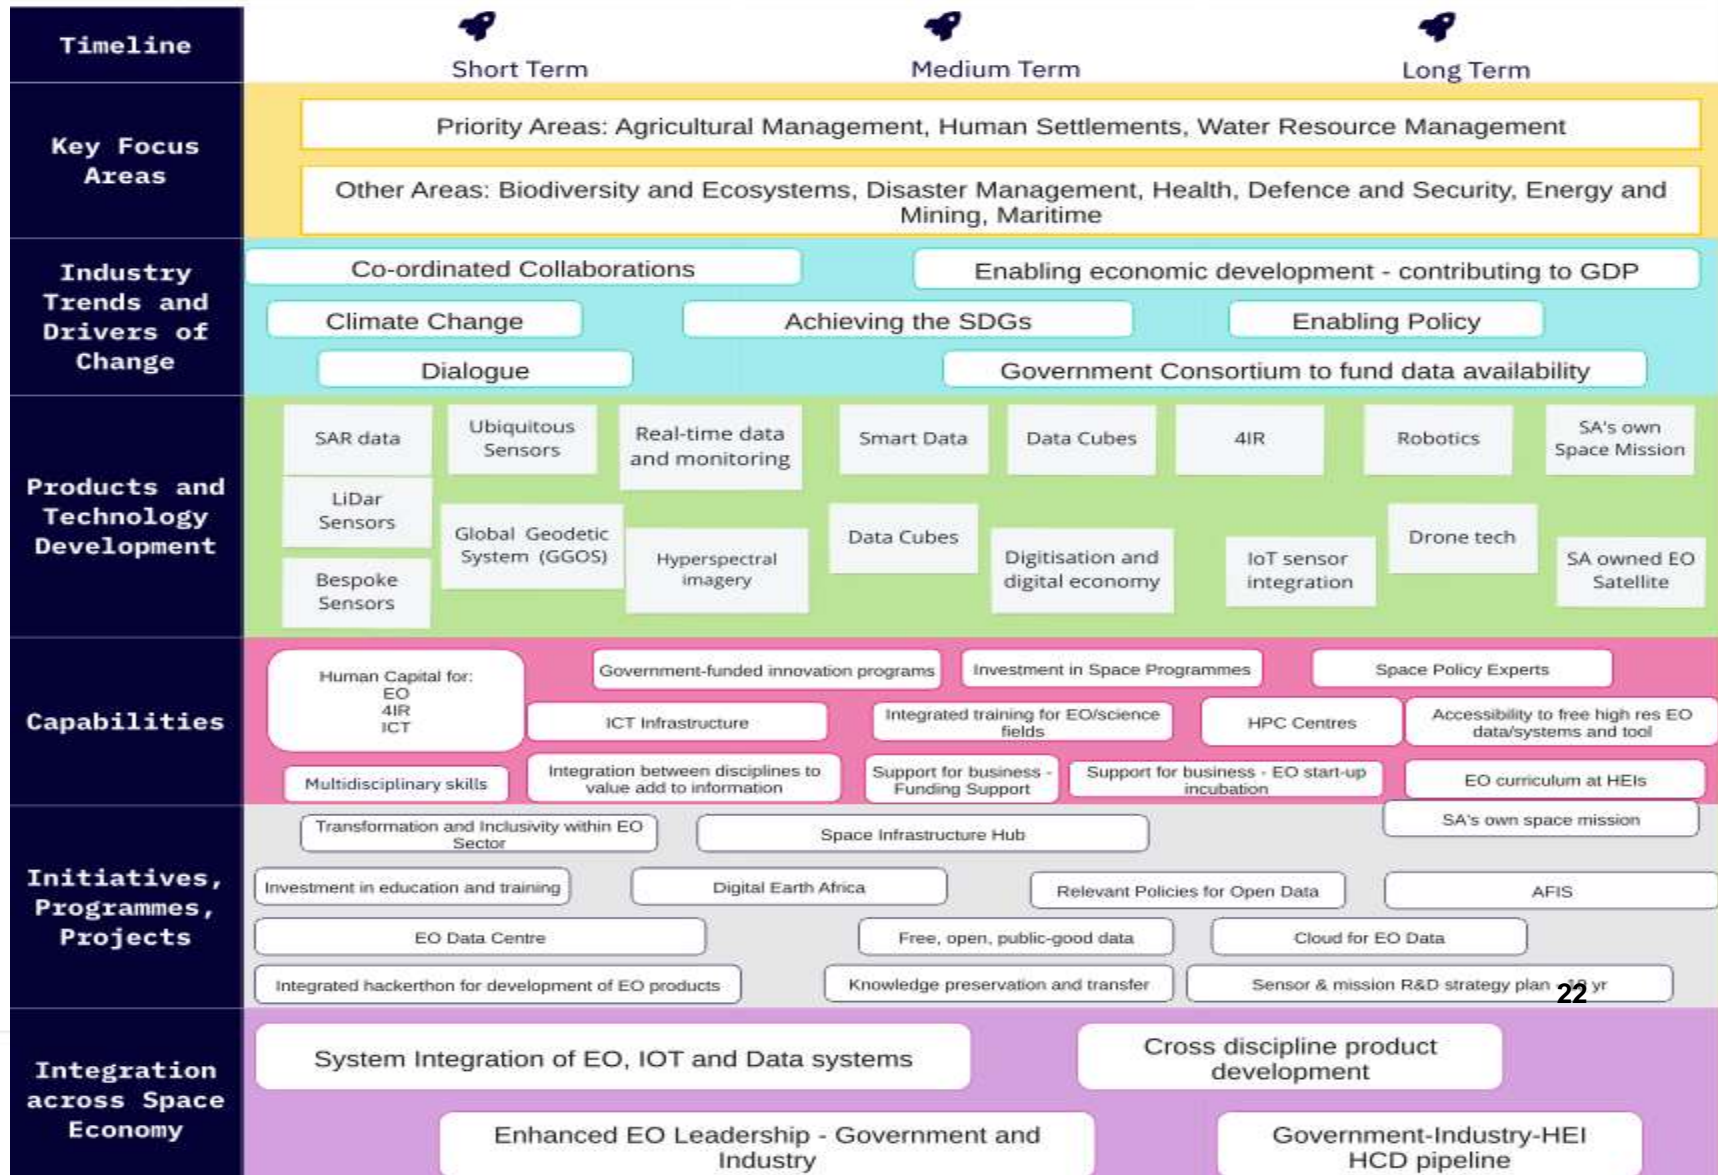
Timeline

Short Term

Medium Term

Long Term

Key Focus Areas

Priority Areas: Agricultural Management, Human Settlements, Water Resource Management

Other Areas: Biodiversity and Ecosystems, Disaster Management, Health, Defence and Security, Energy and Mining, Maritime

Industry Trends and Drivers of Change

Co-ordinated Collaborations

Enabling economic development - contributing to GDP

Climate Change

Achieving the SDGs

Enabling Policy

Dialogue

Government Consortium to fund data availability

Products and Technology Development

SAR data

Ubiquitous Sensors

Real-time data and monitoring

Smart Data

Data Cubes

4IR

Robotics

SA's own Space Mission

LiDar Sensors

Global Geodetic System (GGOS)

Hyperspectral imagery

Data Cubes

Digitisation and digital economy

IoT sensor integration

Drone tech

SA owned EO Satellite

Bespoke Sensors

Capabilities

Human Capital for: EO 4IR ICT

Government-funded innovation programs

Investment in Space Programmes

Space Policy Experts

ICT Infrastructure

Integrated training for EO/science fields

HPC Centres

Accessibility to free high res EO data/systems and tool

Multidisciplinary skills

Integration between disciplines to value add to information

Support for business - Funding Support

Support for business - EO start-up incubation

EO curriculum at HEIs

Initiatives, Programmes, Projects

Transformation and Inclusivity within EO Sector

Space Infrastructure Hub

SA's own space mission

Investment in education and training

Digital Earth Africa

Relevant Policies for Open Data

AFIS

EO Data Centre

Free, open, public-good data

Cloud for EO Data

Integrated hackerthon for development of EO products

Knowledge preservation and transfer

Sensor & mission R&D strategy plan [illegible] yr

22

Integration across Space Economy

System Integration of EO, IOT and Data systems

Cross discipline product development

Enhanced EO Leadership - Government and Industry

Government-Industry-HEI HCD pipeline